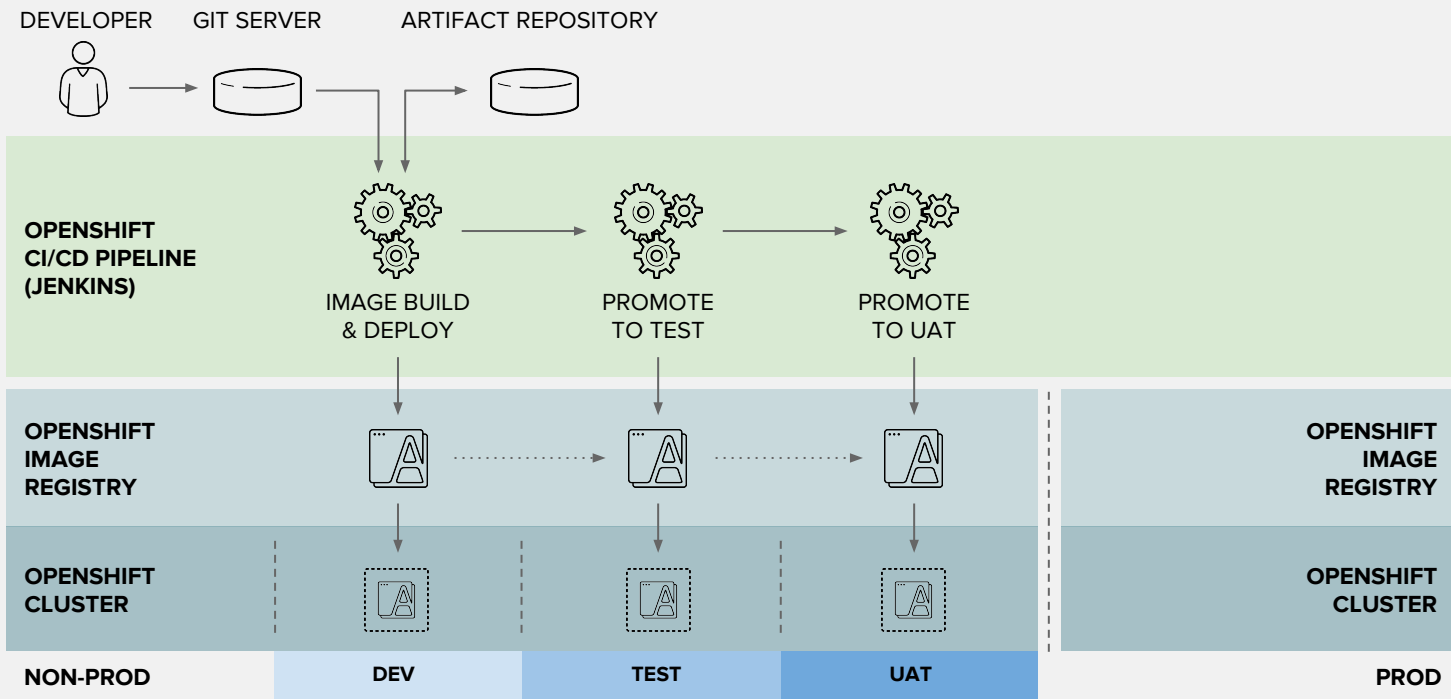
DEVELOPER GIT SERVER ARTIFACT REPOSITORY

OPENSHIFT CI/CD PIPELINE (JENKINS)

IMAGE BUILD & DEPLOY

PROMOTE TO TEST

PROMOTE TO UAT

OPENSHIFT IMAGE REGISTRY

OPENSHIFT IMAGE REGISTRY

OPENSHIFT CLUSTER

OPENSHIFT CLUSTER

NON-PROD

DEV

TEST

UAT

PROD